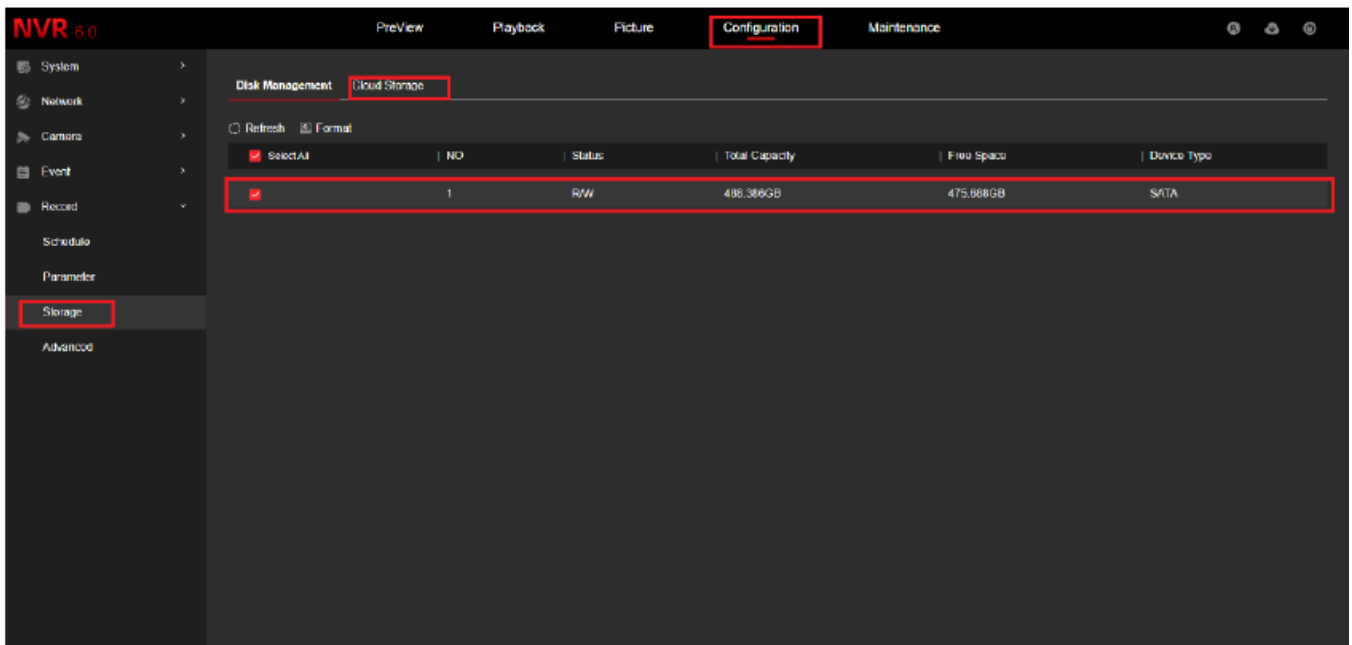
NVR 6.0

PreView Playback Picture Configuration Maintenance

System
Network
Camera
Event
Record
Schedule
Parameter
Storage
Advanced

Disk Management Cloud Storage

Refresh Format

| Select All | NO | Status | Total Capacity | Free Space | Device Type |
|---|---|---|---|---|---|
| | 1 | R/W | 488.386GB | 475.888GB | SATA |